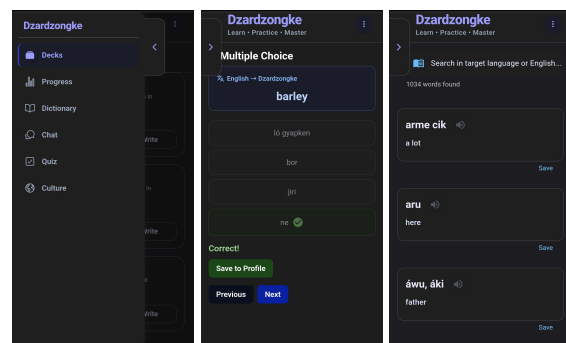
Dzardzongke
Decks
Progress
Dictionary
Chat
Quiz
Culture

Dzardzongke
Learn • Practice • Master
Multiple Choice
English → Dzardzongke
barley
lö gyapken
bor
jiri
ne
Correct!
Save to Profile
Previous
Next

Dzardzongke
Learn • Practice • Master
Search in target language or English...
1034 words found
arme cik
a lot
Save
aru
here
Save
áwu, áki
father
Save